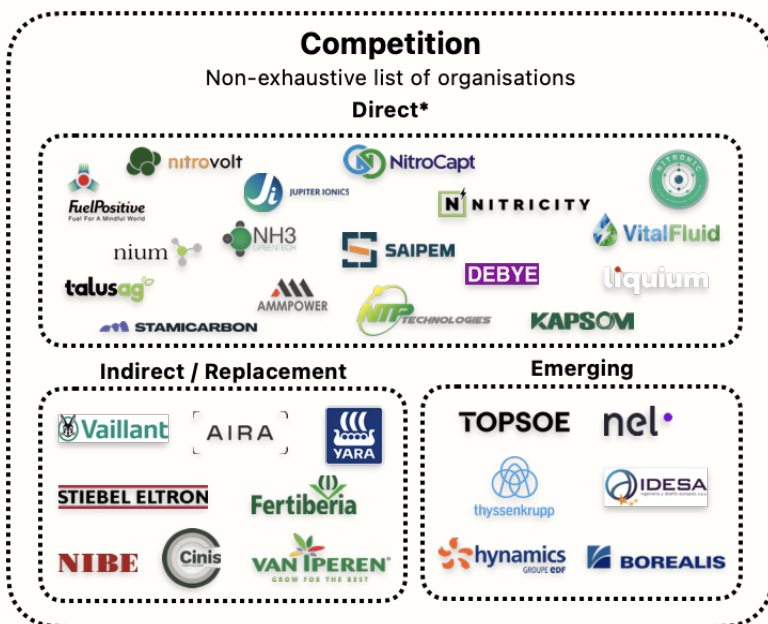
Competition

Non-exhaustive list of organisations

Direct*

nitrovolt

NitroCapt

FuelPositive
Fuel For A Mindful World

JUPITER IONICS

NITRICITY

NITRONIC

VitalFluid

nium

NH3
GREENTECH

SAIPEM

DEBYE

liquium

talusag

AMMPOWER

STAMICARBON

NTP TECHNOLOGIES

KAPSOM

Indirect / Replacement

Vaillant

AIRA

YARA

STIEBEL ELTRON

Fertiberia

NIBE

Cinis

VAN IPEREN
GROW FOR THE BEST

Emerging

TOPSOE

nel

thyssenkrupp

IDESA

hynamics
GROUPE EDF

BOREALIS